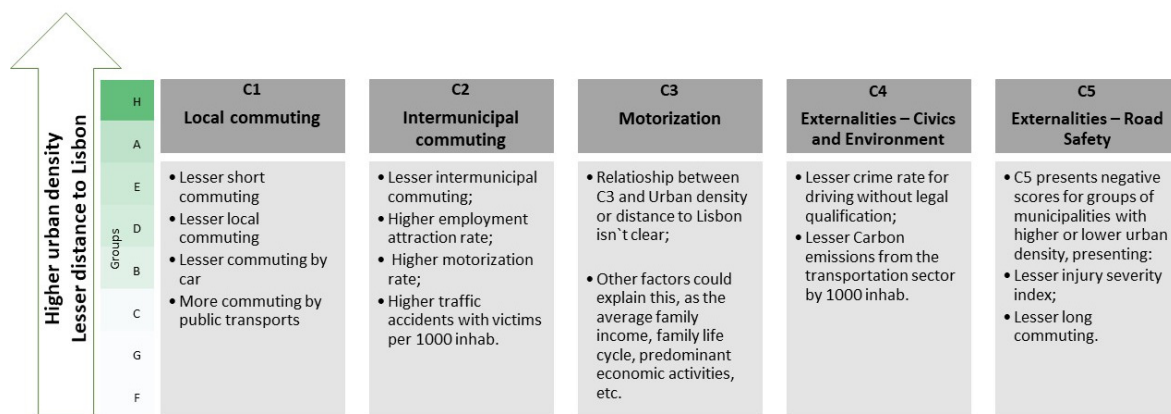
Higher urban density
Lesser distance to Lisbon

Groups
H
A
E
D
B
C
G
F

C1
Local commuting

• Lesser short commuting
• Lesser local commuting
• Lesser commuting by car
• More commuting by public transports

C2
Intermunicipal commuting

• Lesser intermunicipal commuting;
• Higher employment attraction rate;
• Higher motorization rate;
• Higher traffic accidents with victims per 1000 inhab.

C3
Motorization

• Relatioship between C3 and Urban density or distance to Lisbon isn`t clear;

• Other factors could explain this, as the average family income, family life cycle, predominant economic activities, etc.

C4
Externalities – Civics and Environment

• Lesser crime rate for driving without legal qualification;
• Lesser Carbon emissions from the transportation sector by 1000 inhab.

C5
Externalities – Road Safety

• C5 presents negative scores for groups of municipalities with higher or lower urban density, presenting:
• Lesser injury severity index;
• Lesser long commuting.